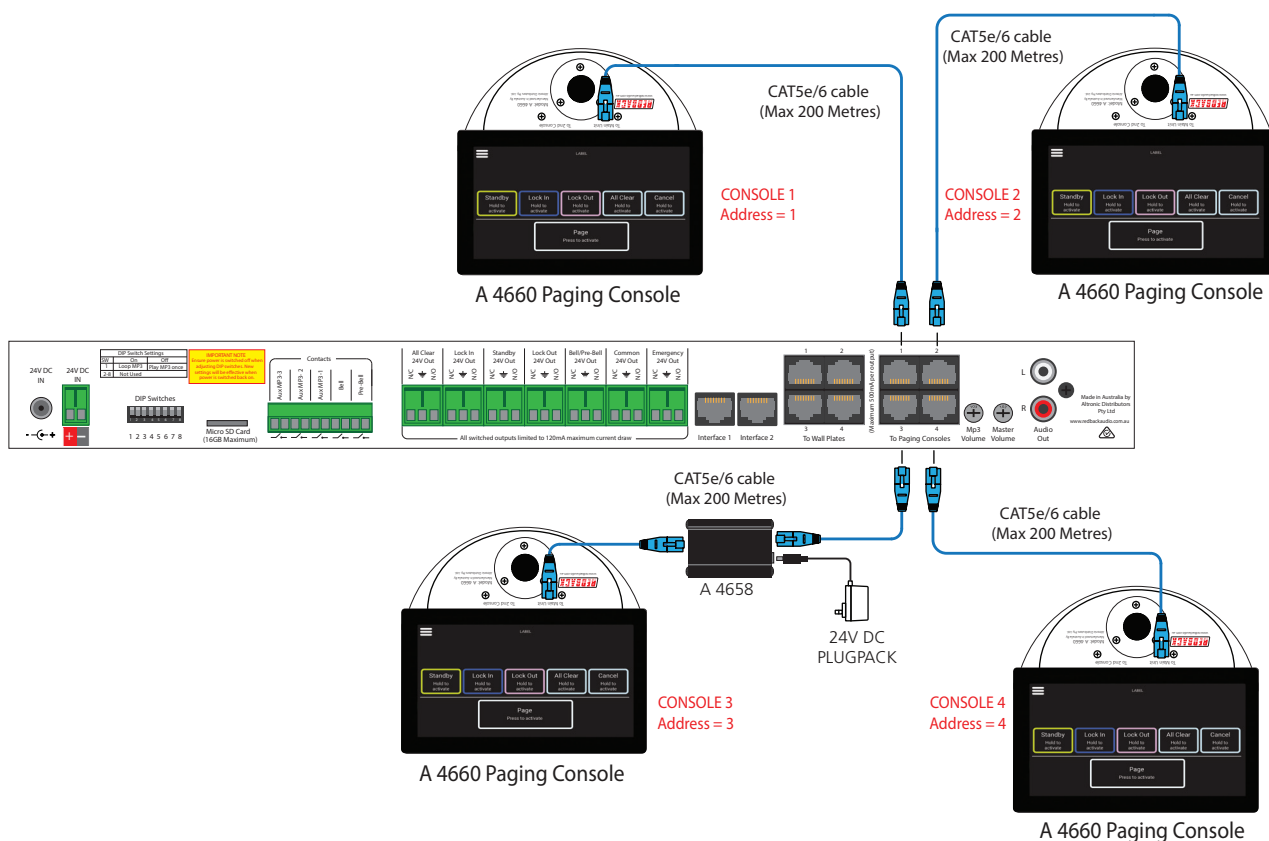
CAT5e/6 cable
(Max 200 Metres)

CAT5e/6 cable
(Max 200 Metres)

LABEL

Standby
Hold to activate

Lock In
Hold to activate

Lock Out
Hold to activate

All Clear
Hold to activate

Cancel
Hold to activate

Page
Press to activate

CONSOLE 1
Address = 1

A 4660 Paging Console

LABEL

Standby
Hold to activate

Lock In
Hold to activate

Lock Out
Hold to activate

All Clear
Hold to activate

Cancel
Hold to activate

Page
Press to activate

CONSOLE 2
Address = 2

A 4660 Paging Console

24V DC IN

24V DC IN

DIP Switch Settings

| SW | On | Off |
|---|---|---|
| 1 | Loop MP3 | Play MP3 once |
| 2-8 | Not Used | |

IMPORTANT NOTE
Ensure power is switched off when adjusting DIP switches. New settings will be effective when power is switched back on.

DIP Switches
1 2 3 4 5 6 7 8

Micro SD Card
(16GB Maximum)

Contacts
AuxMP3-3 AuxMP3-2 AuxMP3-1 Bell Pre-Bell

All Clear 24V Out
Lock In 24V Out
Standby 24V Out
Lock Out 24V Out
Bell/Pre-Bell 24V Out
Common 24V Out
Emergency 24V Out

N/C N/O

All switched outputs limited to 120mA maximum current draw

Interface 1
Interface 2

1 2 3 4
To Wall Plates

(Maximum 500mA per output)

1 2 3 4
To Paging Consoles

Mp3 Volume
Master Volume

L R
Audio Out

Made in Australia by Altronic Distributors Pty Ltd
www.redbackaudio.com.au

CAT5e/6 cable
(Max 200 Metres)

A 4658

24V DC
PLUGPACK

CAT5e/6 cable
(Max 200 Metres)

LABEL

Standby
Hold to activate

Lock In
Hold to activate

Lock Out
Hold to activate

All Clear
Hold to activate

Cancel
Hold to activate

Page
Press to activate

CONSOLE 3
Address = 3

A 4660 Paging Console

CONSOLE 4
Address = 4

LABEL

Standby
Hold to activate

Lock In
Hold to activate

Lock Out
Hold to activate

All Clear
Hold to activate

Cancel
Hold to activate

Page
Press to activate

A 4660 Paging Console